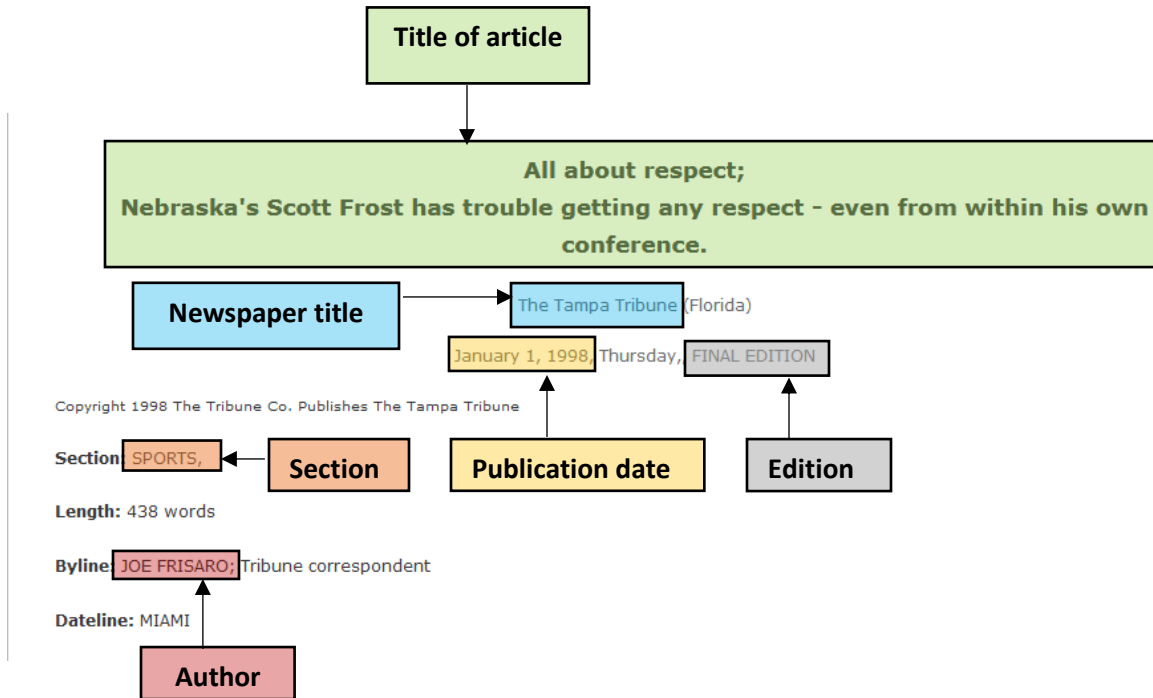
Title of article

All about respect;
Nebraska's Scott Frost has trouble getting any respect - even from within his own conference.

Newspaper title

The Tampa Tribune (Florida)

January 1, 1998, Thursday, FINAL EDITION

Copyright 1998 The Tribune Co. Publishes The Tampa Tribune

Section: SPORTS,

Section

Publication date

Edition

Length: 438 words

Byline: JOE FRISARO; Tribune correspondent

Dateline: MIAMI

Author